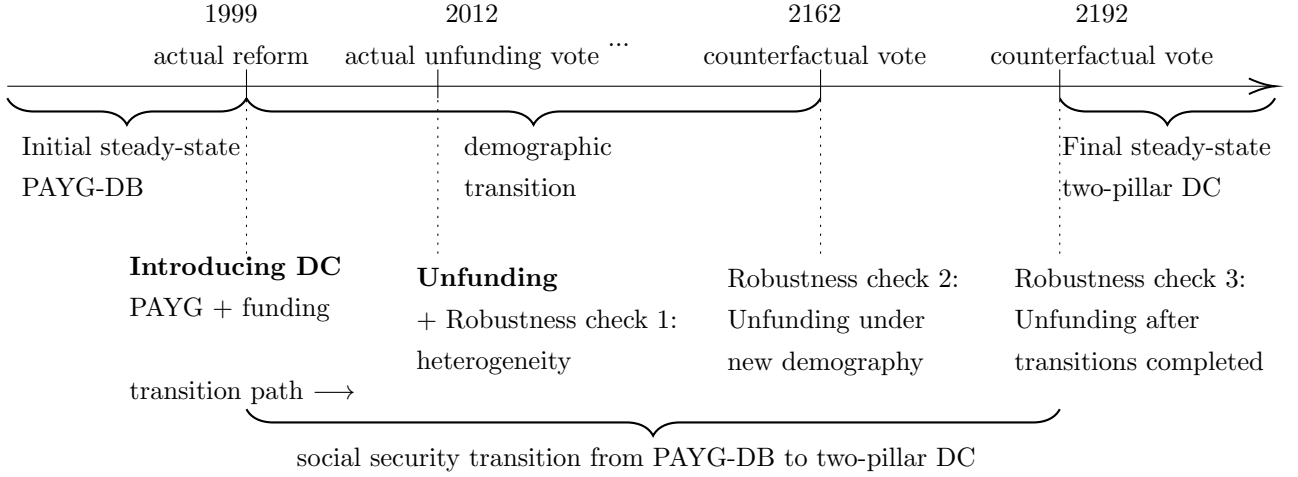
1999
actual reform

2012
actual unfunding vote ...

2162
counterfactual vote

2192
counterfactual vote

Initial steady-state
PAYG-DB

demographic
transition

Final steady-state
two-pillar DC

**Introducing DC**
PAYG + funding

**Unfunding**
+ Robustness check 1:
heterogeneity

Robustness check 2:
Unfunding under
new demography

Robustness check 3:
Unfunding after
transitions completed

transition path $\longrightarrow$

social security transition from PAYG-DB to two-pillar DC